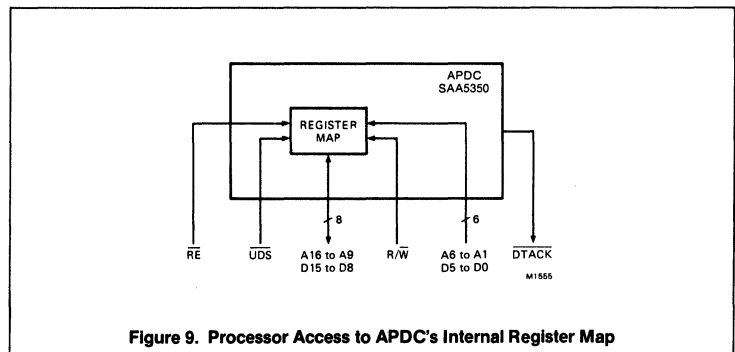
APDC
SAA5350

REGISTER
MAP

8

6

$\overline{RE}$

$\overline{UDS}$

A16 to A9
D15 to D8

R/$\overline{W}$

A6 to A1
D5 to D0

$\overline{DTACK}$

M1555

Figure 9. Processor Access to APDC's Internal Register Map